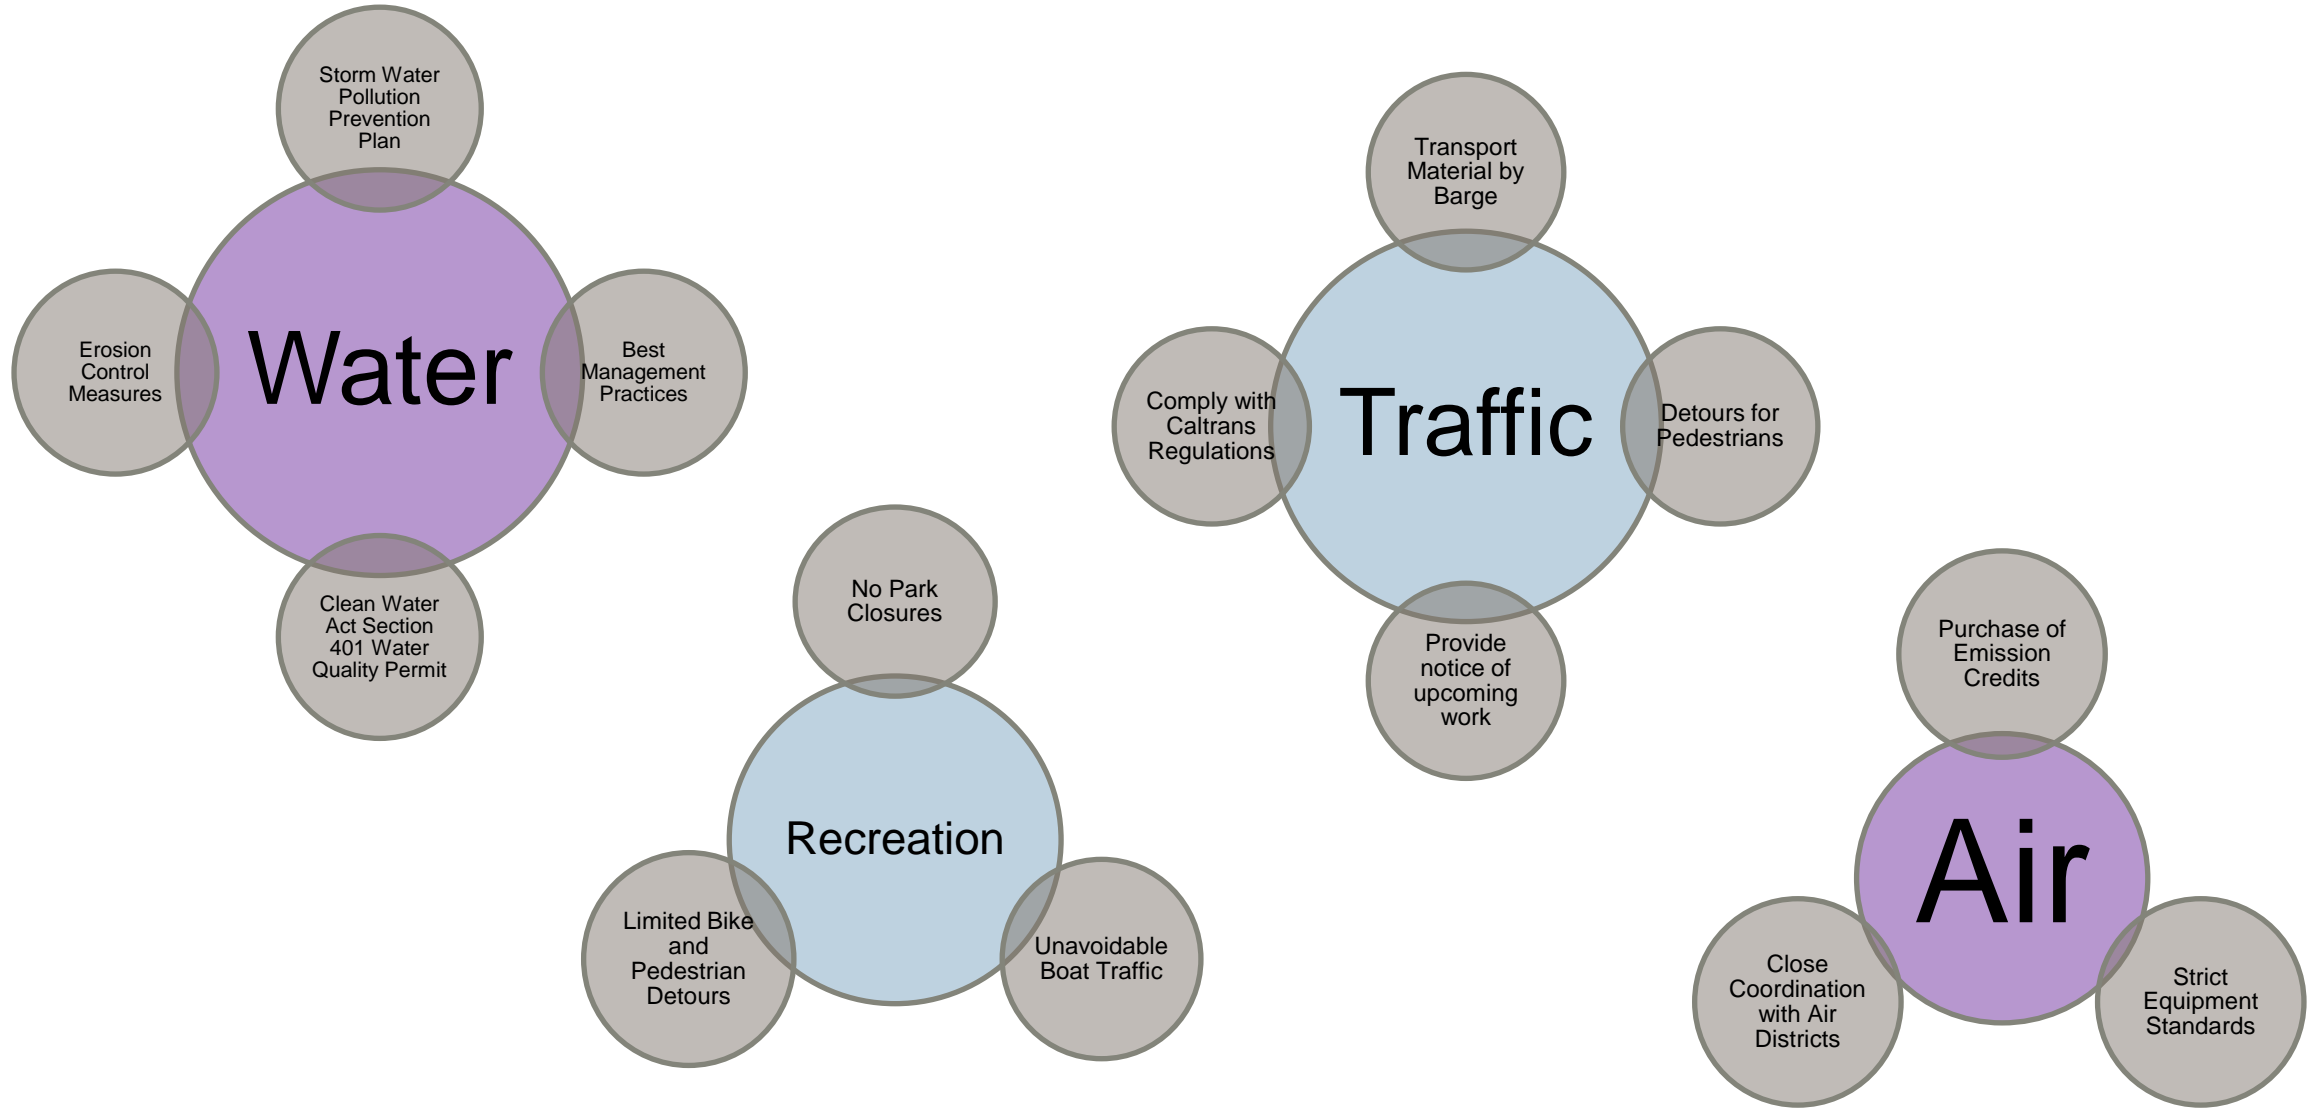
Storm Water Pollution Prevention Plan

Erosion Control Measures

Water

Best Management Practices

Clean Water Act Section 401 Water Quality Permit

No Park Closures

Recreation

Limited Bike and Pedestrian Detours

Unavoidable Boat Traffic

Transport Material by Barge

Comply with Caltrans Regulations

Traffic

Detours for Pedestrians

Provide notice of upcoming work

Purchase of Emission Credits

Air

Close Coordination with Air Districts

Strict Equipment Standards